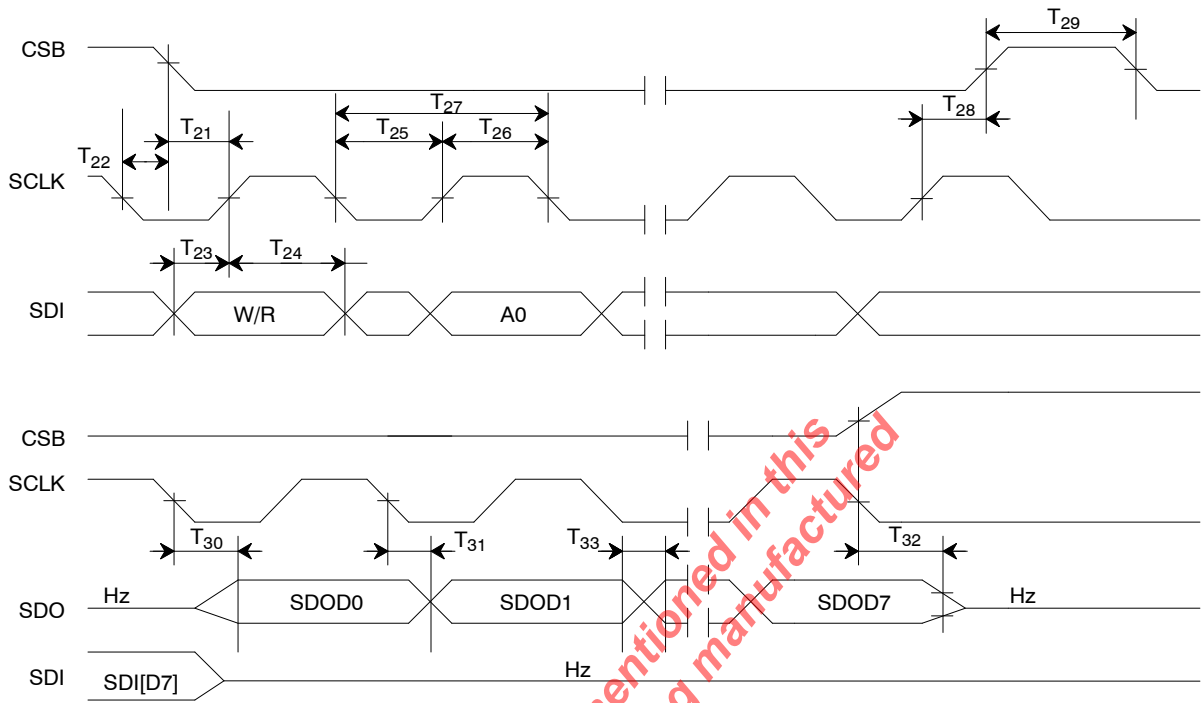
CSB

SCLK

SDI

$T_{29}$

$T_{27}$

$T_{28}$

$T_{21}$

$T_{25}$

$T_{26}$

$T_{22}$

$T_{23}$

$T_{24}$

W/R

A0

CSB

SCLK

$T_{30}$

$T_{31}$

$T_{33}$

$T_{32}$

SDO

Hz

SDOD0

SDOD1

SDOD7

Hz

SDI

SDI[D7]

Hz

entioned in this

d manufactured